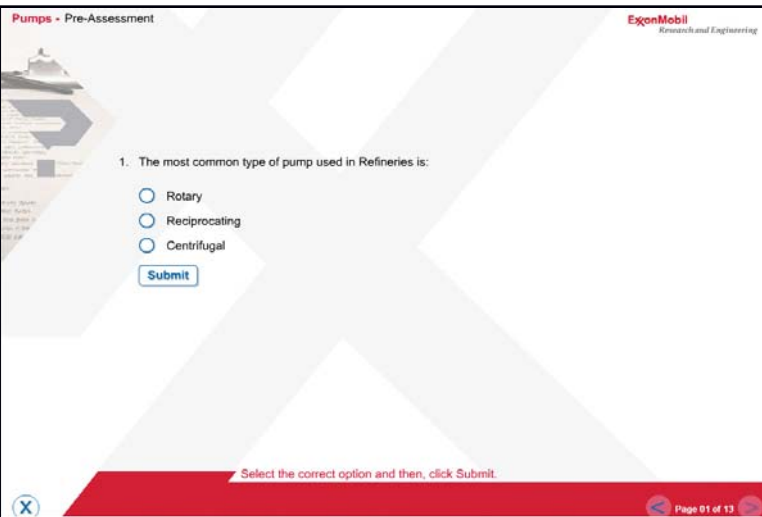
Pumps - Pre-Assessment

ExxonMobil
Research and Engineering

1. The most common type of pump used in Refineries is:

Rotary

Reciprocating

Centrifugal

Submit

Select the correct option and then, click Submit.

X

Page 01 of 13